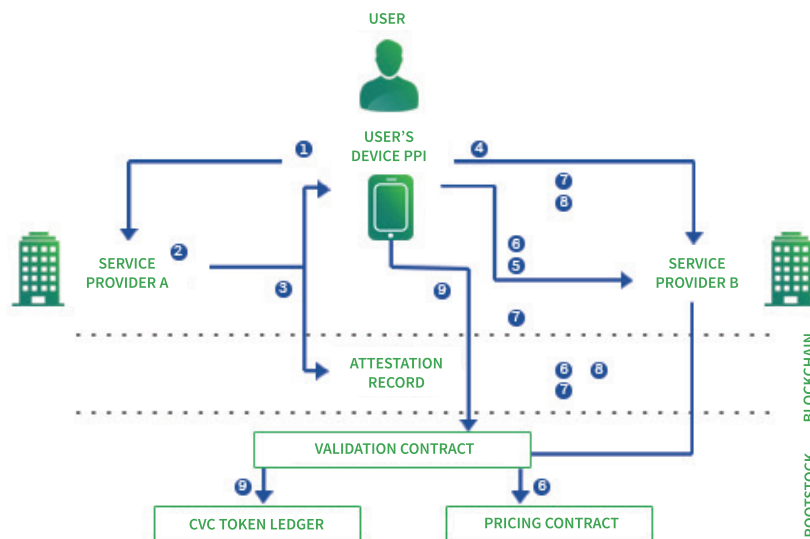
USER

USER'S DEVICE PPI

1

4

7

8

2

SERVICE PROVIDER A

6

5

SERVICE PROVIDER B

3

9

7

BLOCKCHAIN

ATTESTATION RECORD

6

8

7

VALIDATION CONTRACT

BOOTSTOCK

9

6

CVC TOKEN LEDGER

PRICING CONTRACT